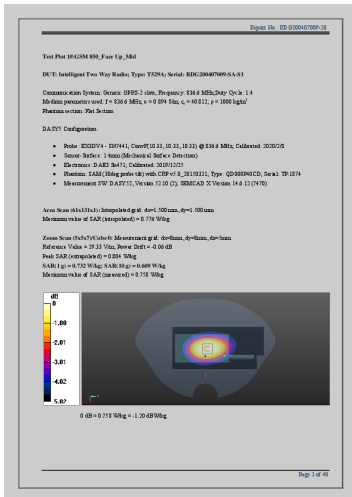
Report No.: RDG200407009-20

Test Plot 10:GSM 850_Face Up_Mid

DUT: Intelligent Two Way Radio; Type: T529Ax; Serial: RDG200407009-SA-S1

Communication System: Generic GPRS-2 slots; Frequency: 836.6 MHz;Duty Cycle: 1:4
Medium parameters used: f = 836.6 MHz; σ = 0.894 S/m; εr = 40.812; ρ = 1000 kg/m³
Phantom section: Flat Section

DASY5 Configuration:

- Probe: EX3DV4 - SN7441; ConvF(10.33, 10.33, 10.33) @ 836.6 MHz; Calibrated: 2020/3/6
- Sensor-Surface: 1.4mm (Mechanical Surface Detection)
- Electronics: DAE3 Sn471; Calibrated: 2019/12/25
- Phantom: SAM (30deg probe tilt) with CRP v5.0_20150321; Type: QD000P40CD; Serial: TP:1874
- Measurement SW: DASY52, Version 52.10 (2); SEMCAD X Version 14.6.12 (7470)

Area Scan (61x131x1): Interpolated grid: dx=1.500 mm, dy=1.500 mm
Maximum value of SAR (interpolated) = 0.776 W/kg

Zoom Scan (5x5x7)/Cube 0: Measurement grid: dx=8mm, dy=8mm, dz=5mm
Reference Value = 29.33 V/m; Power Drift = -0.06 dB
Peak SAR (extrapolated) = 0.804 W/kg
SAR(1 g) = 0.732 W/kg; SAR(10 g) = 0.609 W/kg
Maximum value of SAR (measured) = 0.758 W/kg

dB
0
-1.00
-2.01
-3.01
-4.02
-5.02

0 dB = 0.758 W/kg = -1.20 dBW/kg

Page 1 of 40